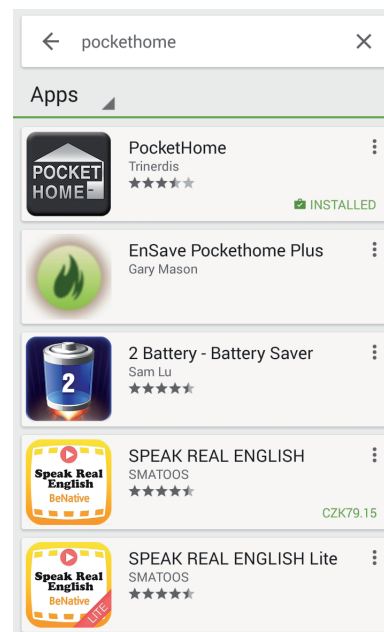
pockethome

Apps

POCKET HOME

PocketHome
Trinerdis
INSTALLED

EnSave Pockethome Plus
Gary Mason

2

2 Battery - Battery Saver
Sam Lu

Speak Real English
BeNative

SPEAK REAL ENGLISH
SMATOOS
CZK79.15

Speak Real English
BeNative
LITE

SPEAK REAL ENGLISH Lite
SMATOOS